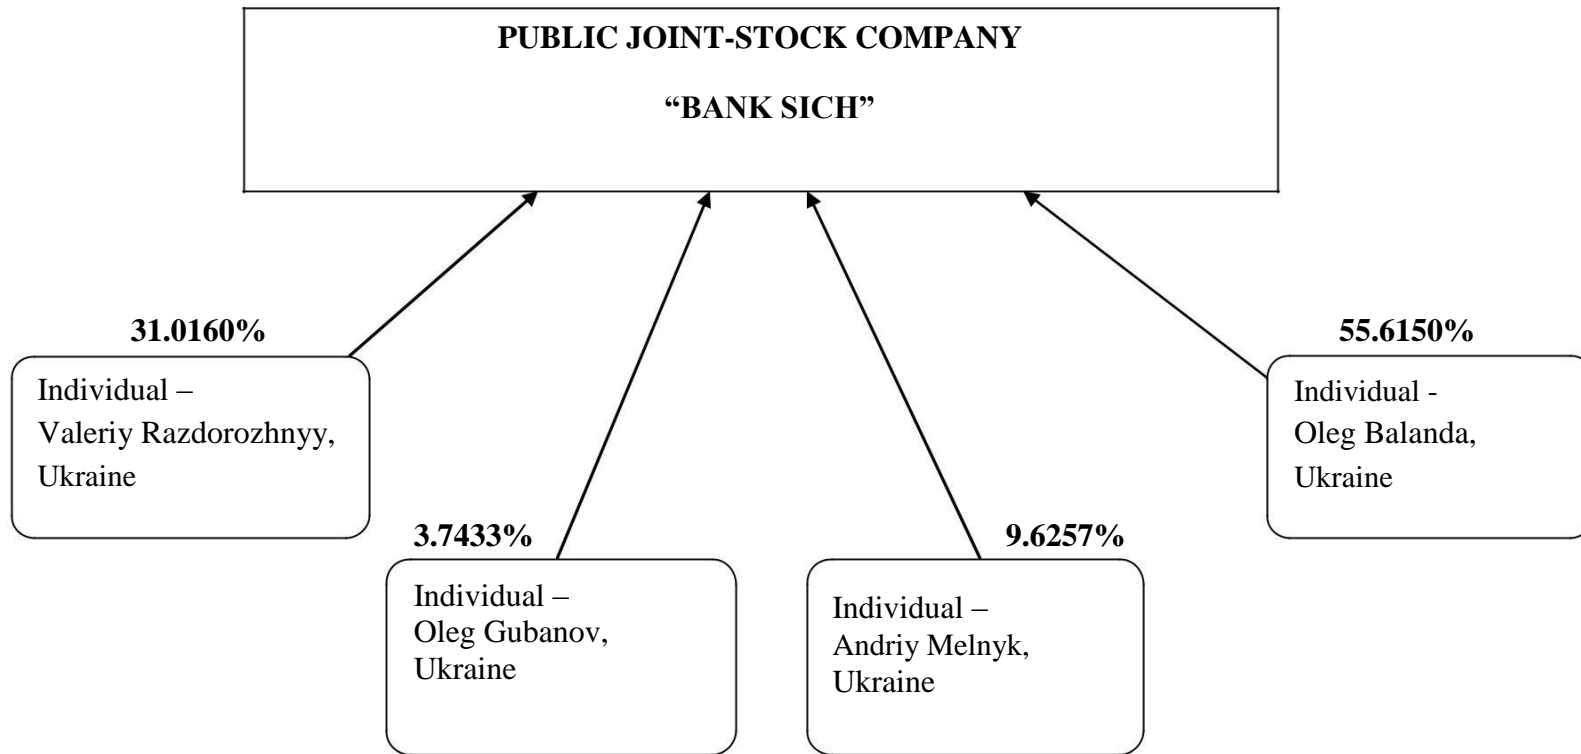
PUBLIC JOINT-STOCK COMPANY

“BANK SICH”

31.0160%

Individual –
Valeriy Razdorozhnyy,
Ukraine

55.6150%

Individual -
Oleg Balanda,
Ukraine

3.7433%

Individual –
Oleg Gubanov,
Ukraine

9.6257%

Individual –
Andriy Melnyk,
Ukraine